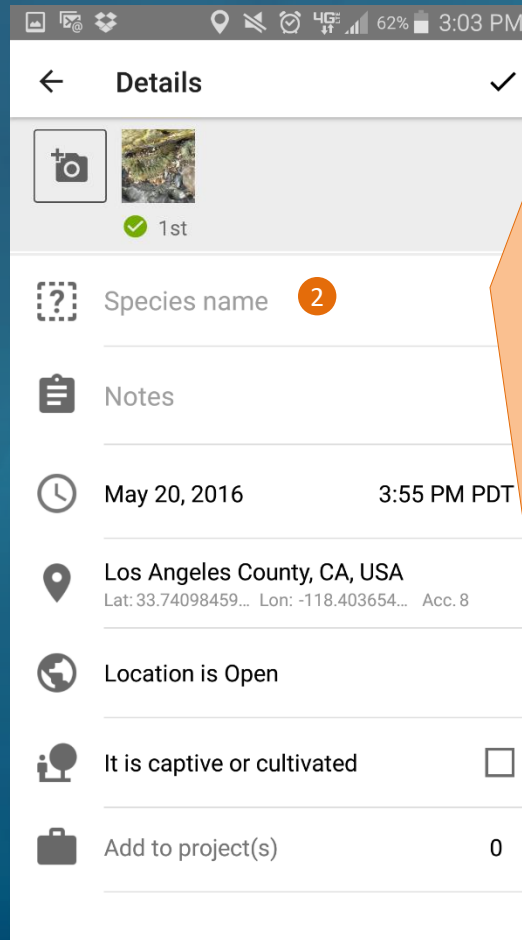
62% 3:03 PM

Details

1st

Species name 2

Notes

May 20, 2016 3:55 PM PDT

Los Angeles County, CA, USA
Lat: 33.74098459... Lon: -118.403654... Acc. 8

Location is Open

It is captive or cultivated

Add to project(s) 0